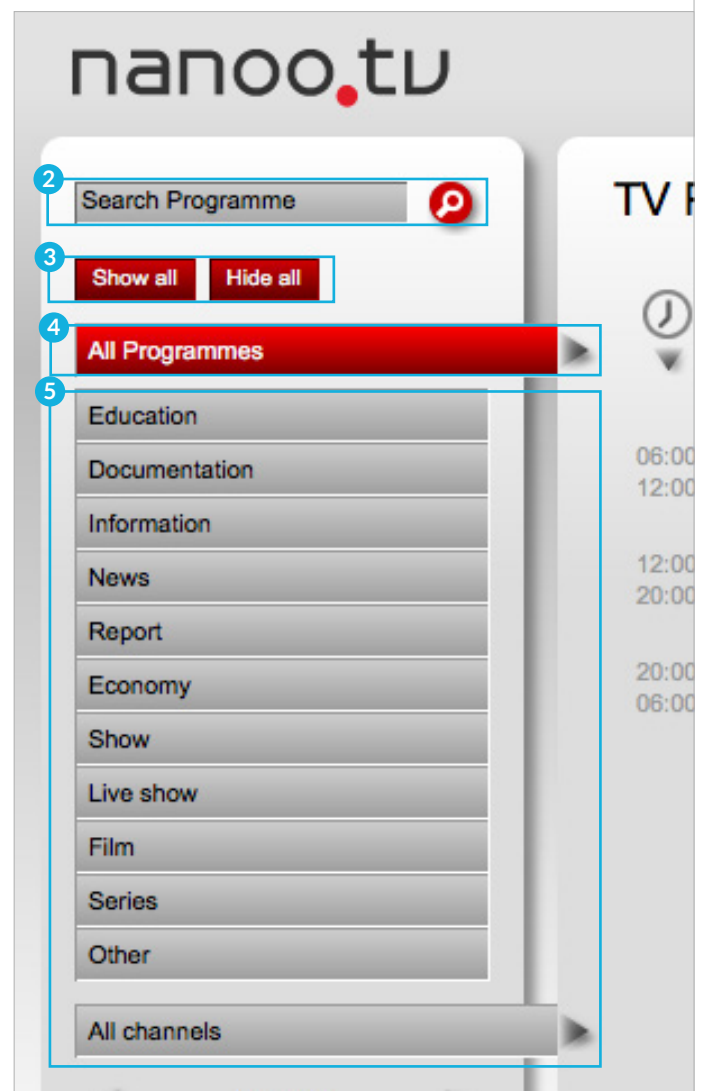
nanoo.tv

2
Search Programme

3
Show all
Hide all

4
All Programmes

5
Education
Documentation
Information
News
Report
Economy
Show
Live show
Film
Series
Other

All channels

TV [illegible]

06:00
12:00

12:00
20:00

20:00
06:00